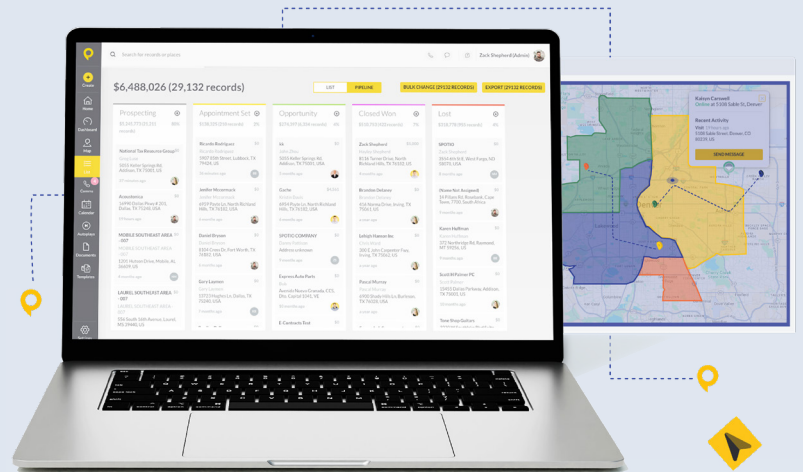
Search for records or places

Zack Shepherd (Admin)

Create

Home

Dashboard

Map

List

Routes

Calendar

Activities

Documents

Templates

Settings

$6,488,026 (29,132 records)

LIST

PIPELINE

BULK CHANGE (29132 RECORDS)

EXPORT (29132 RECORDS)

Prospecting

Appointment Set

Opportunity

Closed Won

Lost

National Tie Resource Group

Acceleration

MOBILE SOUTHEAST AREA - 007

LAUREL SOUTHEAST AREA - 007

Ricardo Rodriguez

Jenifer Mcconnell

Daniel Brown

Gary Lawson

Corte

SPOTIO COMPANY

Express Auto Parts

E. Contracts Test

Zack Shepherd

Brandie Delaney

Leleigh Hanson Inc.

Pascal Moreno

SPOTIO

(Name Not Assigned)

Karen Haffman

Scott M Pylmer PC

Tree Shop Gutters

Kalvyn Caswell

Recent Activity

SEND MESSAGE